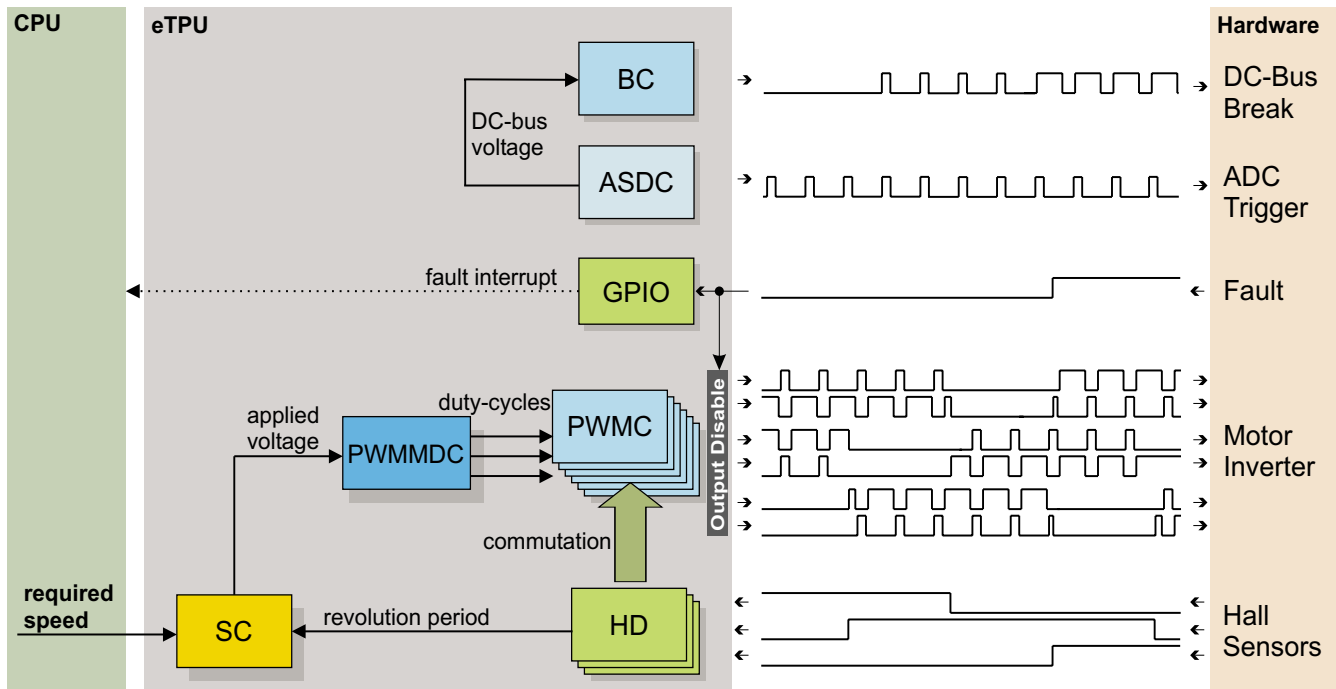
CPU

eTPU

Hardware

BC

DC-bus voltage

ASDC

DC-Bus Break

ADC Trigger

fault interrupt

GPIO

Fault

Output Disable

duty-cycles

PWMC

applied voltage

PWMDC

Motor Inverter

commutation

required speed

SC

revolution period

HD

Hall Sensors